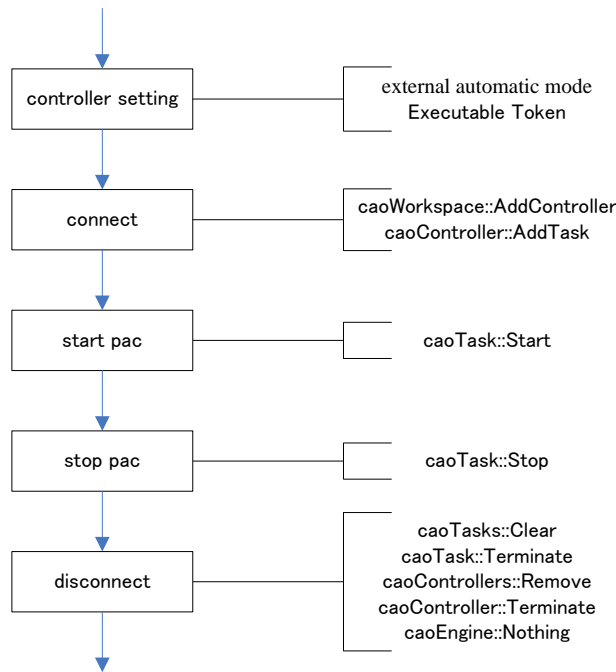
controller setting

external automatic mode
Executable Token

connect

caoWorkspace::AddController
caoController::AddTask

start pac

caoTask::Start

stop pac

caoTask::Stop

disconnect

caoTasks::Clear
caoTask::Terminate
caoControllers::Remove
caoController::Terminate
caoEngine::Nothing